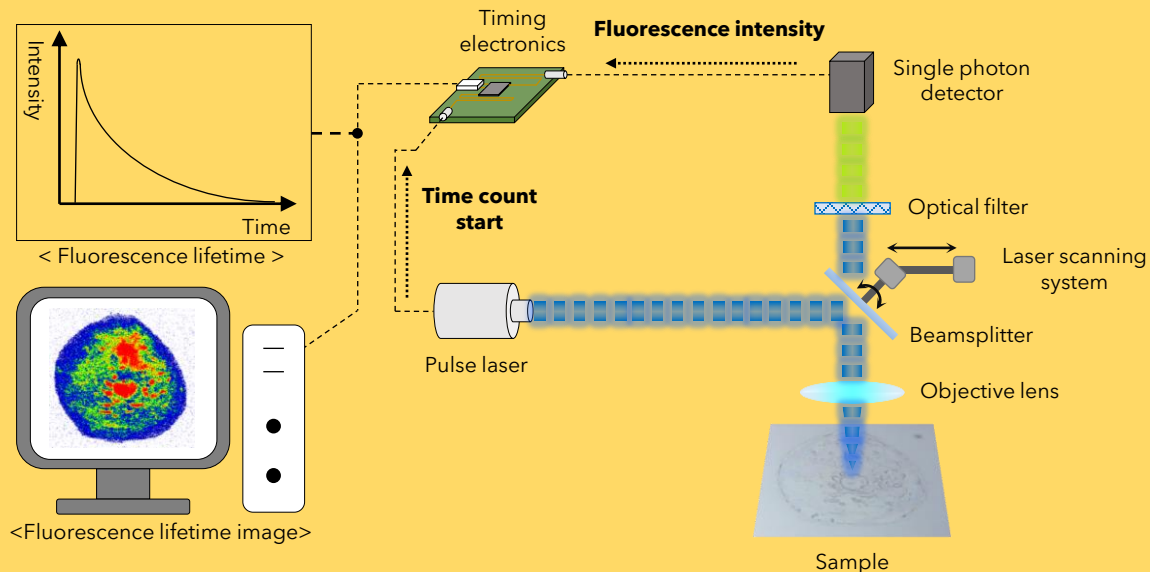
Intensity

Time

< Fluorescence lifetime >

<Fluorescence lifetime image>

Timing electronics

Fluorescence intensity

Single photon detector

Time count start

Optical filter

Laser scanning system

Pulse laser

Beamsplitter

Objective lens

Sample